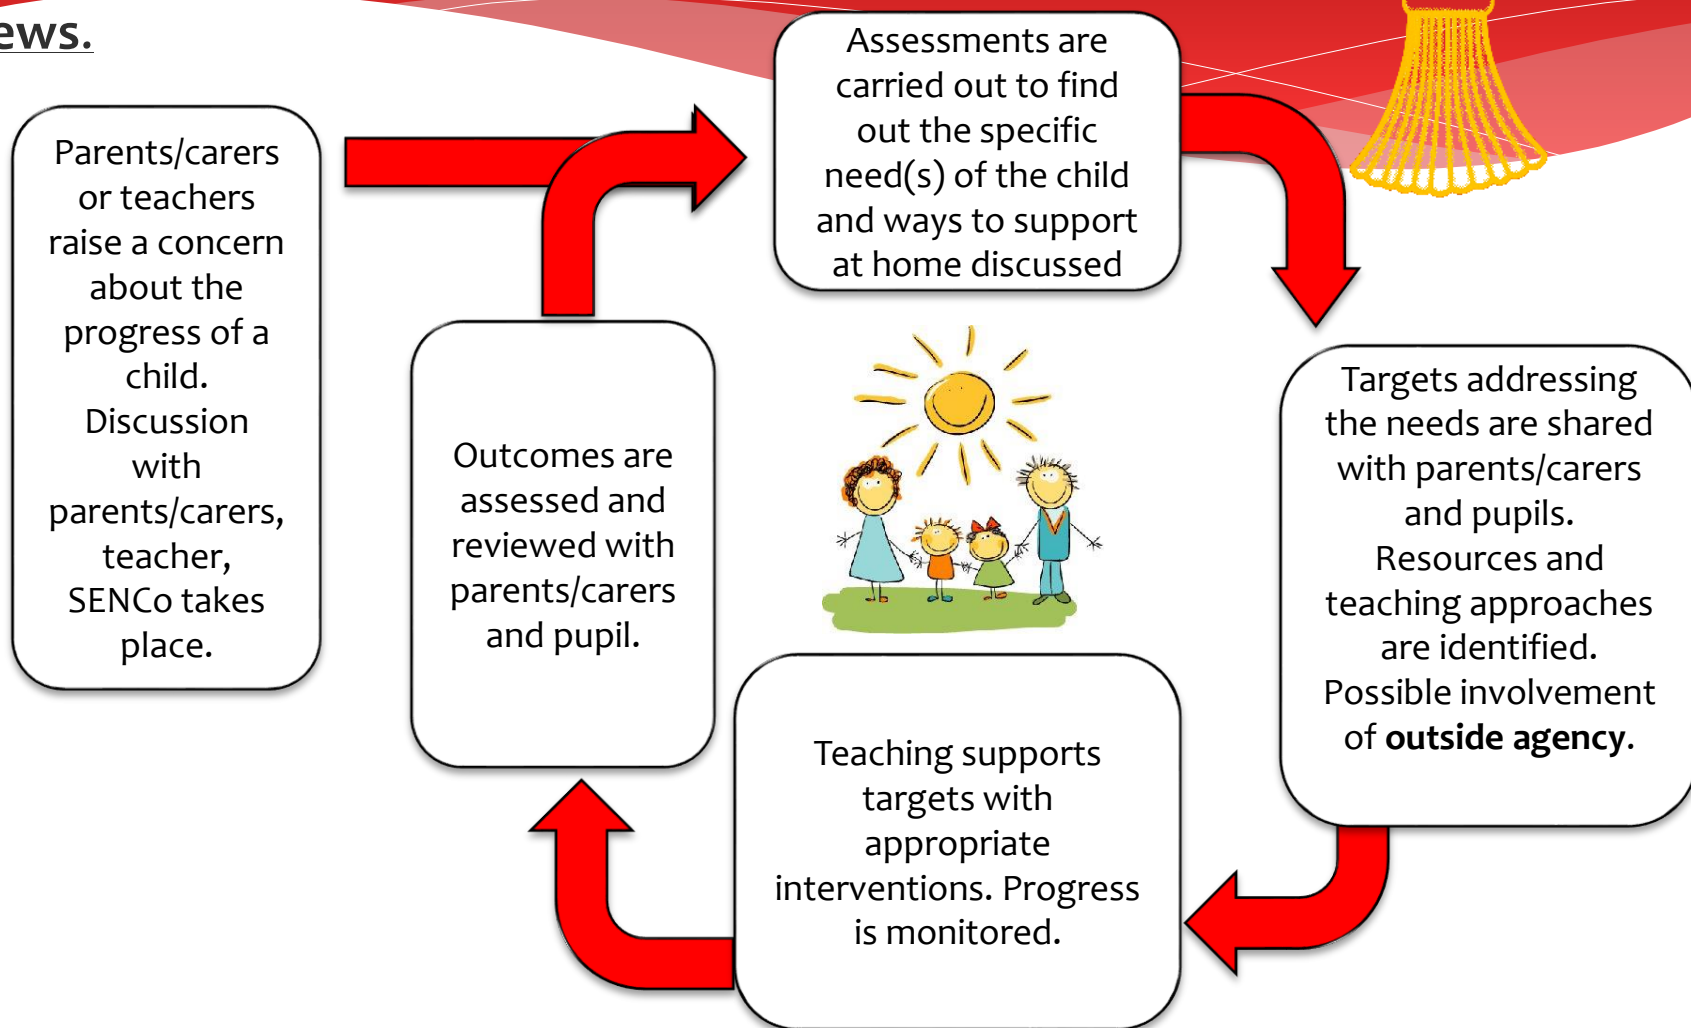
ews.

Parents/carers or teachers raise a concern about the progress of a child. Discussion with parents/carers, teacher, SENCo takes place.

Assessments are carried out to find out the specific need(s) of the child and ways to support at home discussed

Targets addressing the needs are shared with parents/carers and pupils. Resources and teaching approaches are identified. Possible involvement of **outside agency**.

Teaching supports targets with appropriate interventions. Progress is monitored.

Outcomes are assessed and reviewed with parents/carers and pupil.